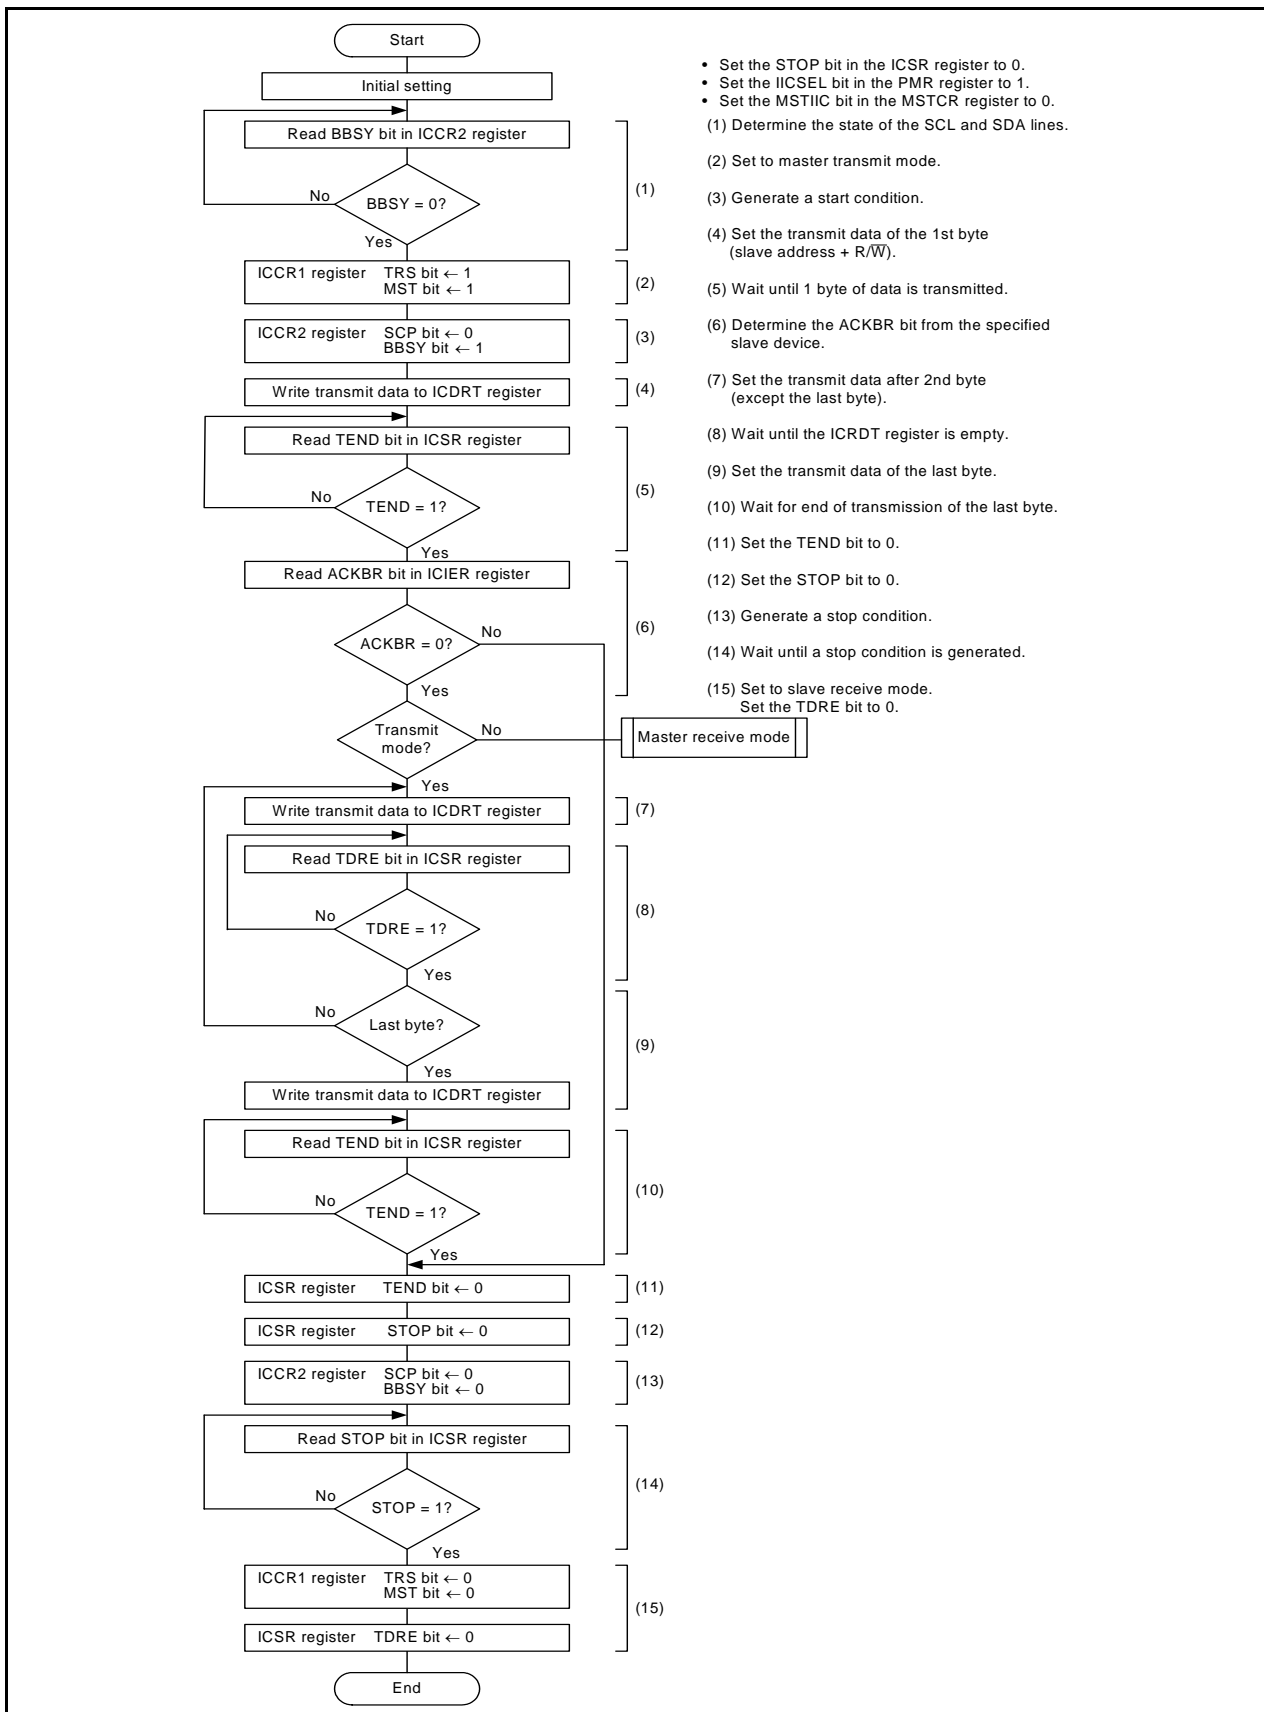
Start

Initial setting

Read BBSY bit in ICCR2 register

BBSY = 0?

No

Yes

(1)

ICCR1 register TRS bit ← 1
MST bit ← 1

(2)

ICCR2 register SCP bit ← 0
BBSY bit ← 1

(3)

Write transmit data to ICDRT register

(4)

Read TEND bit in ICSR register

TEND = 1?

No

Yes

(5)

Read ACKBR bit in ICIER register

ACKBR = 0?

No

Yes

(6)

Transmit mode?

No

Master receive mode

Yes

Write transmit data to ICDRT register

(7)

Read TDRE bit in ICSR register

TDRE = 1?

No

Yes

(8)

Last byte?

No

Yes

Write transmit data to ICDRT register

(9)

Read TEND bit in ICSR register

TEND = 1?

No

Yes

(10)

ICSR register TEND bit ← 0

(11)

ICSR register STOP bit ← 0

(12)

ICCR2 register SCP bit ← 0
BBSY bit ← 0

(13)

Read STOP bit in ICSR register

STOP = 1?

No

Yes

(14)

ICCR1 register TRS bit ← 0
MST bit ← 0

ICSR register TDRE bit ← 0

(15)

End

• Set the STOP bit in the ICSR register to 0.
• Set the IICSEL bit in the PMR register to 1.
• Set the MSTIIC bit in the MSTCR register to 0.

(1) Determine the state of the SCL and SDA lines.

(2) Set to master transmit mode.

(3) Generate a start condition.

(4) Set the transmit data of the 1st byte (slave address + R/$\overline{W}$).

(5) Wait until 1 byte of data is transmitted.

(6) Determine the ACKBR bit from the specified slave device.

(7) Set the transmit data after 2nd byte (except the last byte).

(8) Wait until the ICRDT register is empty.

(9) Set the transmit data of the last byte.

(10) Wait for end of transmission of the last byte.

(11) Set the TEND bit to 0.

(12) Set the STOP bit to 0.

(13) Generate a stop condition.

(14) Wait until a stop condition is generated.

(15) Set to slave receive mode.
Set the TDRE bit to 0.